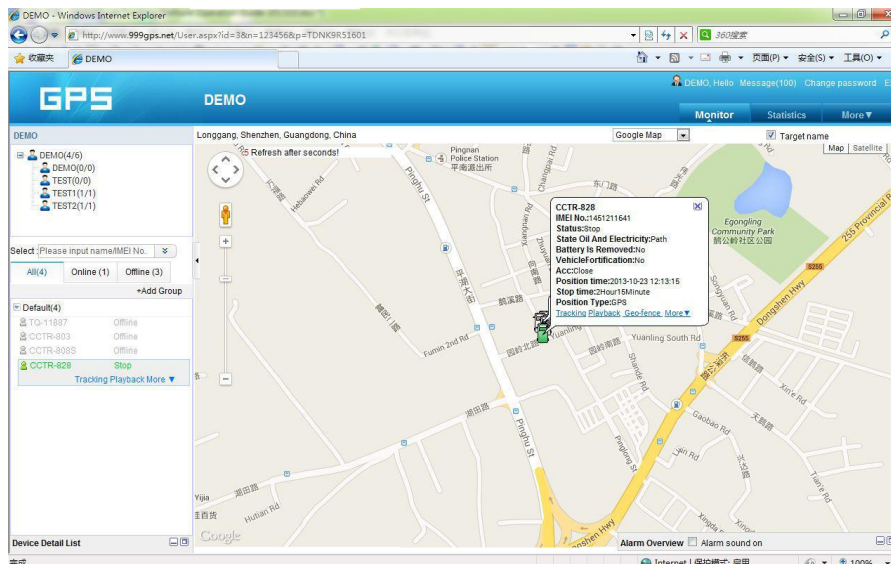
DEMO - Windows Internet Explorer

http://www.999gps.net/User.aspx?id=3&n=123456&p=TDNK9R51601

360搜索

收藏夹 DEMO

页面(P) 安全(S) 工具(O)

GPS DEMO

DEMO, Hello Message(100) Change password E

Monitor Statistics More▼

DEMO

DEMO(4/6)
DEMO(0/0)
TEST(0/0)
TEST1(1/1)
TEST2(1/1)

Select Please input name/IMEI No.

All(4) Online (1) Offline (3)

+Add Group

Default(4)

| TQ-11887 | Offline |
|---|---|
| CCTR-803 | Offline |
| CCTR-808S | Offline |
| CCTR-828 | Stop |

Tracking Playback More ▼

Device Detail List

Longgang, Shenzhen, Guangdong, China

Google Map

Target name

Map Satellite

15 Refresh after seconds!

CCTR-828
IMEI No.:1451211641
Status:Stop
State Oil And Electricity:Path
Battery Is Removed:No
VehicleFortification:No
Acc:Close
Position time:2013-10-23 12:13:15
Stop time:2Hour15Minute
Position Type:GPS
Tracking Playback Geo-fence More▼

Pingnan Police Station 平南派出所
Egongling Community Park 鹅公岭社区公园
Pinghu St
Yuanling South Rd
Dongshen Hwy
255 Provincial Rd
S255
Fumin 2nd Rd
Gaobao Rd
Xin'e Rd
Tianre Rd
Yijia
Hutian Rd
Xingde
Songyuan Rd
Changrui Rd
Helianwei Rd
Xuejun Rd
Zhuhe Rd
Yuanling
Shijie Rd
Pingling St
Jin Rd

Google

Alarm Overview Alarm sound on

完成 Internet | 保护模式: 禁用 100%